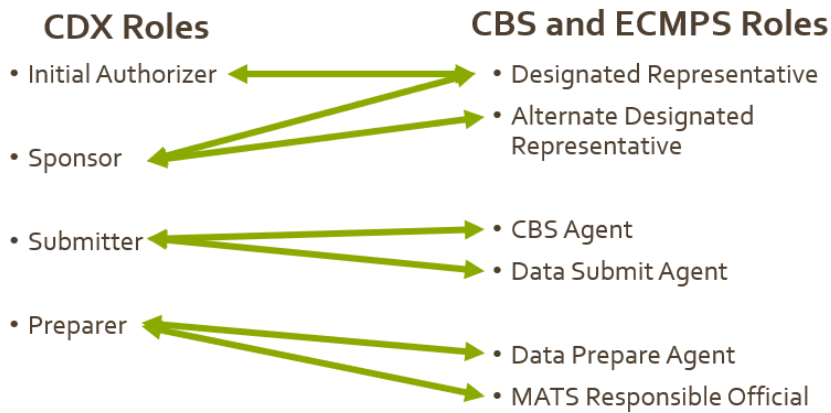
CDX Roles

• Initial Authorizer
• Sponsor
• Submitter
• Preparer

CBS and ECMPS Roles

• Designated Representative
• Alternate Designated Representative
• CBS Agent
• Data Submit Agent
• Data Prepare Agent
• MATS Responsible Official